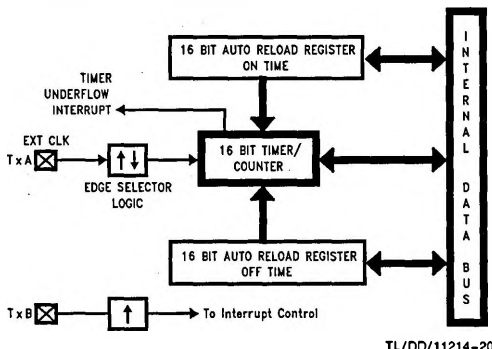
16 BIT AUTO RELOAD REGISTER ON TIME

TIMER UNDERFLOW INTERRUPT

EXT CLK

TxA

EDGE SELECTOR LOGIC

16 BIT TIMER/ COUNTER

16 BIT AUTO RELOAD REGISTER OFF TIME

TxB

To Interrupt Control

INTERNAL DATA BUS

TL/DD/11214-20